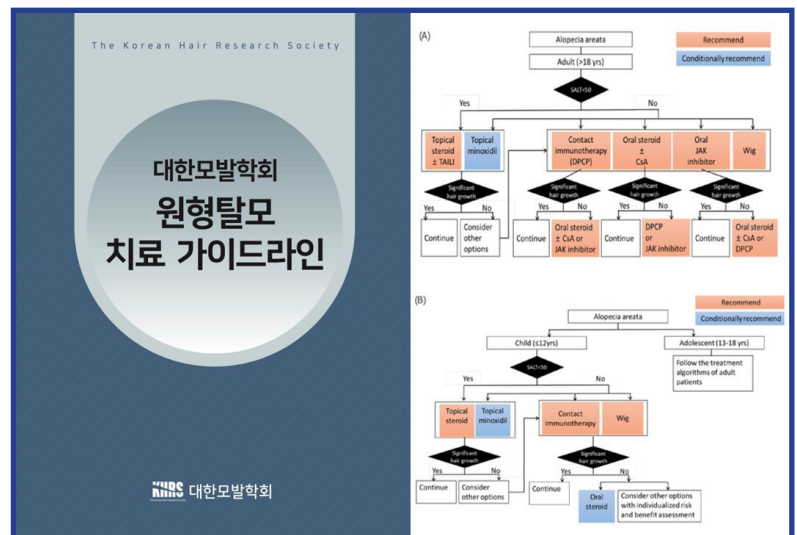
The Korean Hair Research Society

대한모발학회
원형탈모
치료 가이드라인

KHRS 대한모발학회

(A)

Alopecia areata

Adult (>18 yrs)

Recommend

Conditionally recommend

SALT<50

Yes

No

Topical steroid ± TAILI

Topical minoxidil

Contact immunotherapy (DPCP)

Oral steroid ± CsA

Oral JAK inhibitor

Wig

Significant hair growth

Yes

No

Continue

Consider other options

Significant hair growth

Yes

No

Continue

Oral steroid ± CsA or JAK inhibitor

Significant hair growth

Yes

No

Continue

DPCP or JAK inhibitor

Significant hair growth

Yes

No

Continue

Oral steroid ± CsA or DPCP

(B)

Alopecia areata

Recommend

Conditionally recommend

Child (≤12yrs)

Adolescent (13-18 yrs)

Follow the treatment algorithms of adult patients

SALT<50

Yes

No

Topical steroid

Topical minoxidil

Contact immunotherapy

Wig

Significant hair growth

Yes

No

Continue

Consider other options

Significant hair growth

Yes

No

Continue

Oral steroid

Consider other options with individualized risk and benefit assessment